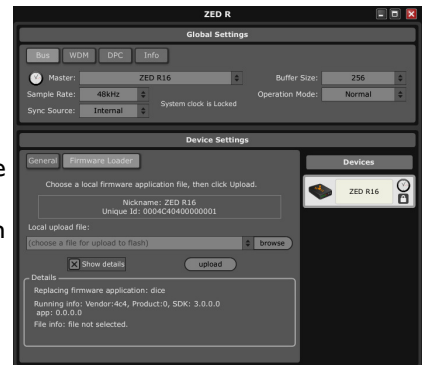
ZED R

Global Settings

Bus WDM DPC Info

Master: ZED R16

Buffer Size: 256

Sample Rate: 48kHz

Operation Mode: Normal

System clock is Locked

Sync Source: Internal

Device Settings

General Firmware Loader

Devices

Choose a local firmware application file, then click Upload.

ZED R16

Nickname: ZED R16
Unique Id: 0004C40400000001

Local upload file:

(choose a file for upload to flash)

browse

Show details

upload

Details

Replacing firmware application: dice

Running info: Vendor:4c4, Product:0, SDK: 3.0.0.0
app: 0.0.0.0

File info: file not selected.